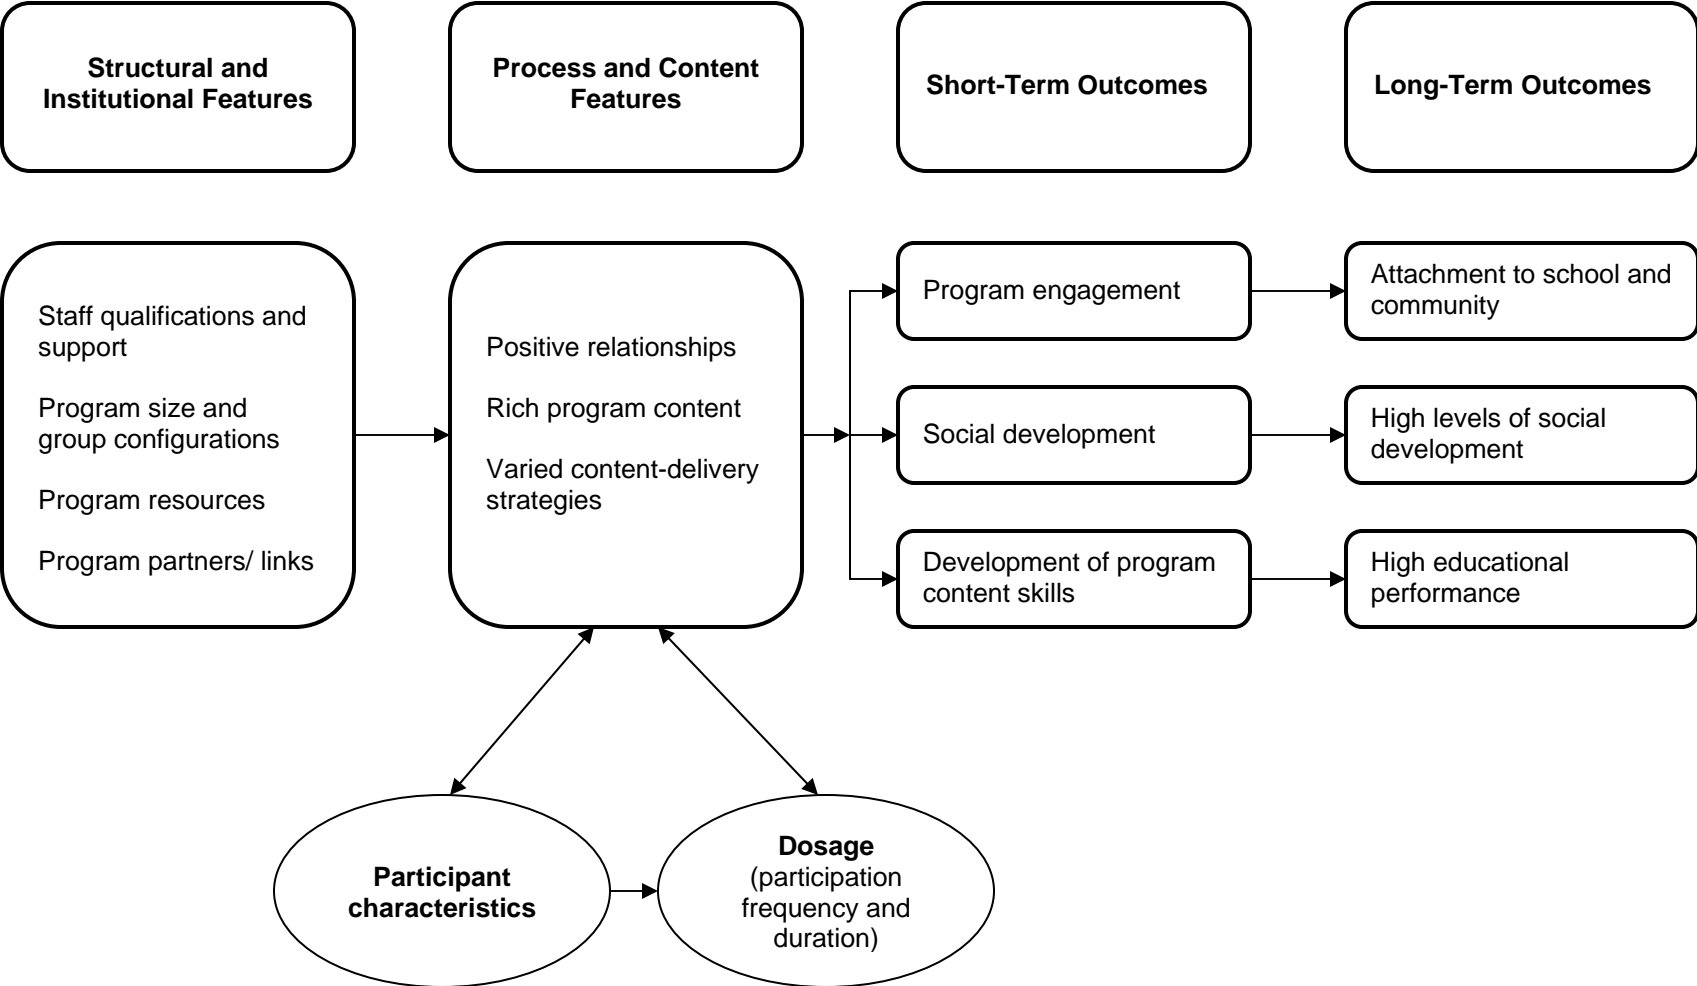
Structural and Institutional Features

Process and Content Features

Short-Term Outcomes

Long-Term Outcomes

Staff qualifications and support

Program size and group configurations

Program resources

Program partners/ links

Positive relationships

Rich program content

Varied content-delivery strategies

Program engagement

Social development

Development of program content skills

Attachment to school and community

High levels of social development

High educational performance

Participant characteristics

Dosage
(participation frequency and duration)